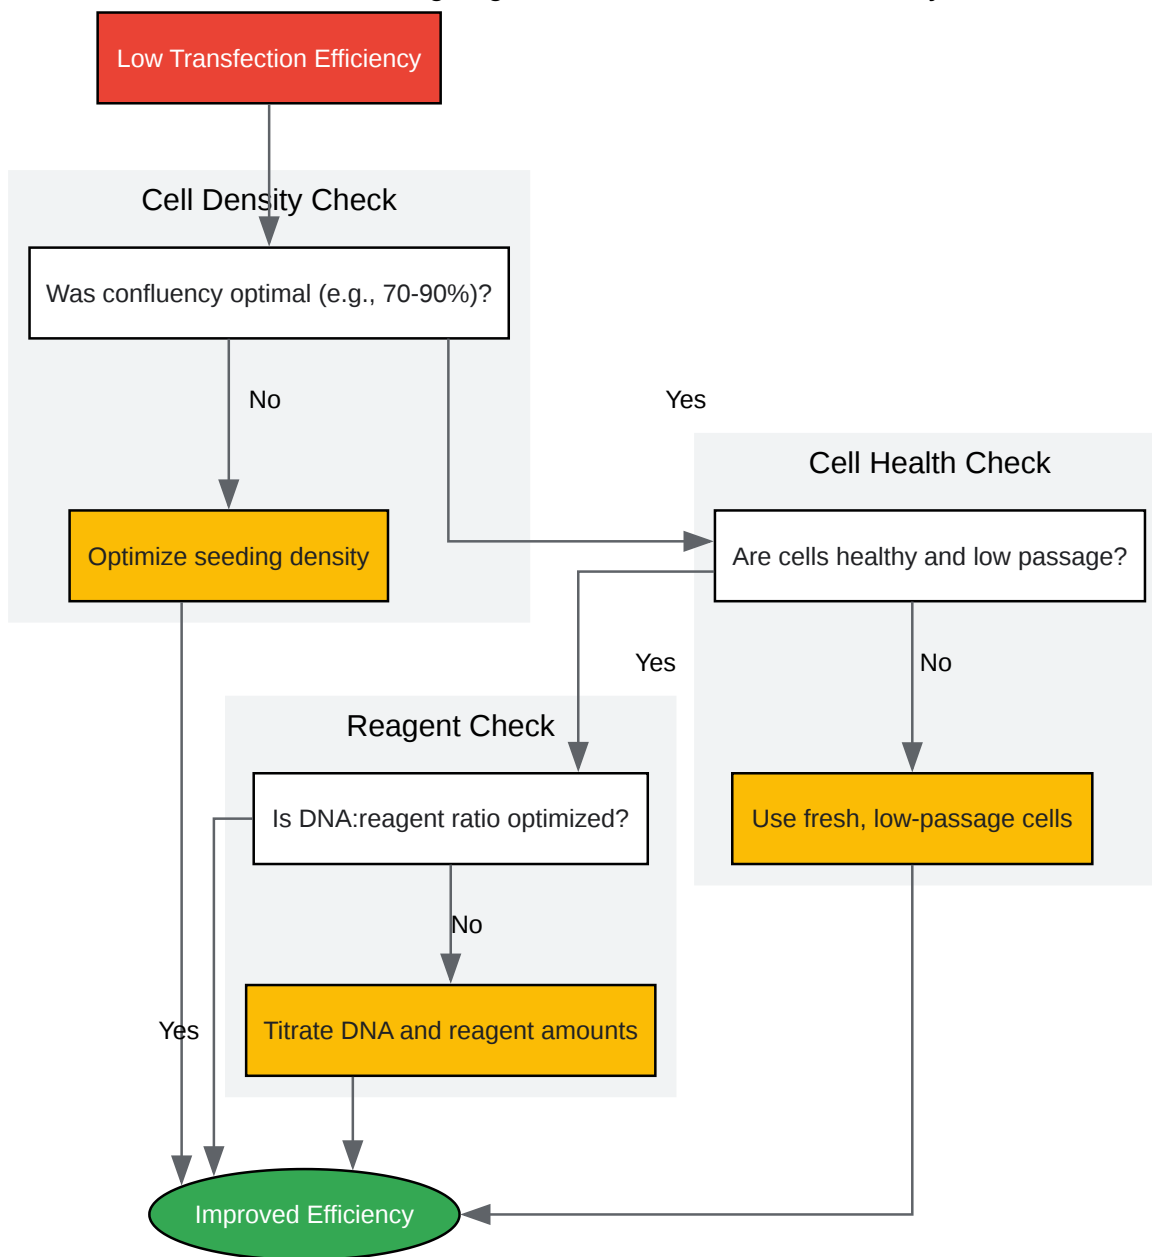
Low Transfection Efficiency

Cell Density Check

Was confluency optimal (e.g., 70-90%)?

No

Yes

Optimize seeding density

Cell Health Check

Are cells healthy and low passage?

Yes

No

Reagent Check

Is DNA:reagent ratio optimized?

Use fresh, low-passage cells

No

Titrate DNA and reagent amounts

Yes

Improved Efficiency